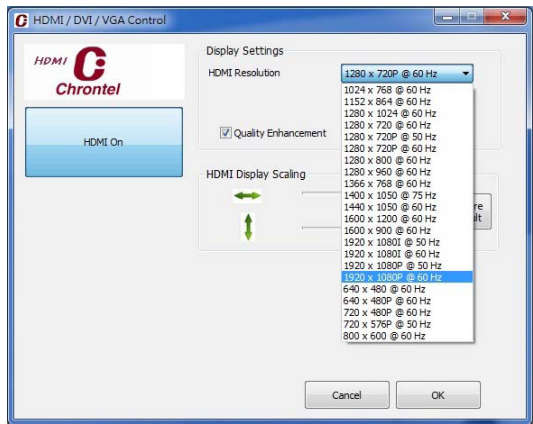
HDMI / DVI / VGA Control

HDMI
Chrontel

HDMI On

Display Settings

HDMI Resolution

1280 x 720P @ 60 Hz

1024 x 768 @ 60 Hz
1152 x 864 @ 60 Hz
1280 x 1024 @ 60 Hz
1280 x 720 @ 60 Hz
1280 x 720P @ 50 Hz
1280 x 720P @ 60 Hz
1280 x 800 @ 60 Hz
1280 x 960 @ 60 Hz
1366 x 768 @ 60 Hz
1400 x 1050 @ 75 Hz
1440 x 1050 @ 60 Hz
1600 x 1200 @ 60 Hz
1600 x 900 @ 60 Hz
1920 x 1080I @ 50 Hz
1920 x 1080I @ 60 Hz
1920 x 1080P @ 50 Hz
1920 x 1080P @ 60 Hz
640 x 480 @ 60 Hz
640 x 480P @ 60 Hz
720 x 480P @ 60 Hz
720 x 576P @ 50 Hz
800 x 600 @ 60 Hz

Quality Enhancement

HDMI Display Scaling

re
lt

Cancel

OK